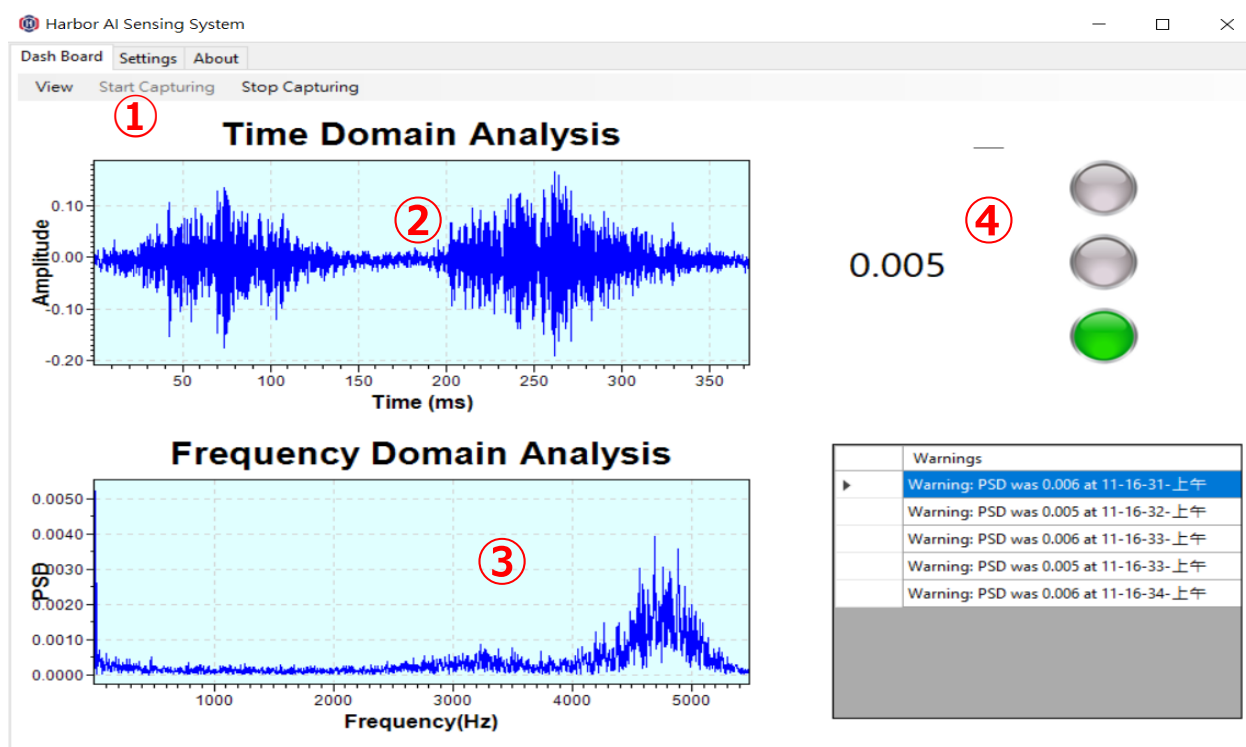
Harbor AI Sensing System

Dash Board | Settings | About

View | Start Capturing | Stop Capturing

①

Time Domain Analysis

②

Amplitude

0.10
0.00
-0.10
-0.20

50 100 150 200 250 300 350

Time (ms)

④

0.005

Frequency Domain Analysis

③

PSD

0.0050
0.0040
0.0030
0.0020
0.0010
0.0000

1000 2000 3000 4000 5000

Frequency(Hz)

| | Warnings |
|---|---|
| ▸ | Warning: PSD was 0.006 at 11-16-31-上午 |
| | Warning: PSD was 0.005 at 11-16-32-上午 |
| | Warning: PSD was 0.006 at 11-16-33-上午 |
| | Warning: PSD was 0.005 at 11-16-33-上午 |
| | Warning: PSD was 0.006 at 11-16-34-上午 |